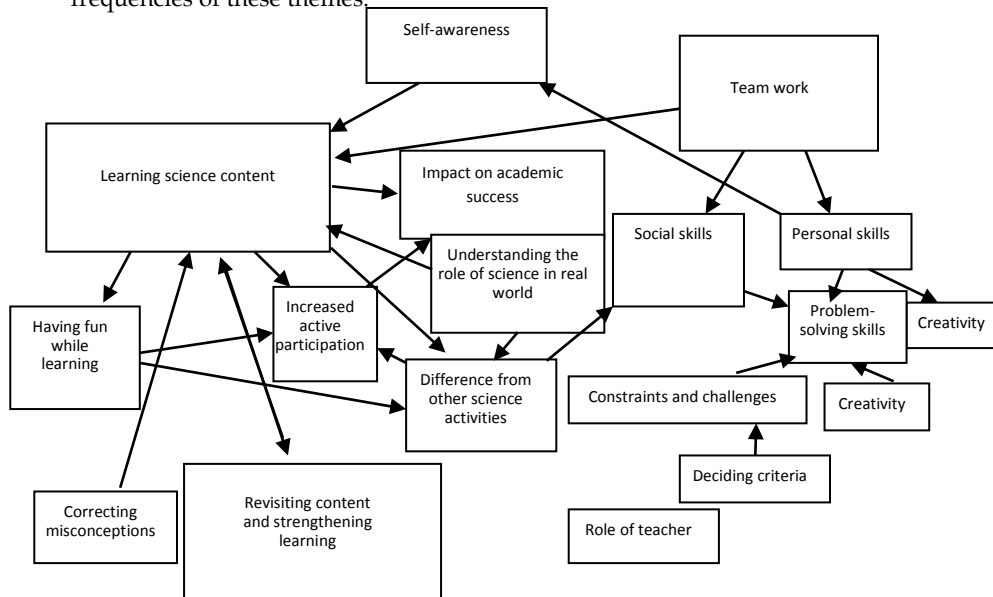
frequencies of these themes.

Self-awareness

Team work

Learning science content

Impact on academic success

Understanding the role of science in real world

Social skills

Personal skills

Having fun while learning

Increased active participation

Problem-solving skills

Creativity

Difference from other science activities

Constraints and challenges

Creativity

Deciding criteria

Correcting misconceptions

Revisiting content and strengthening learning

Role of teacher